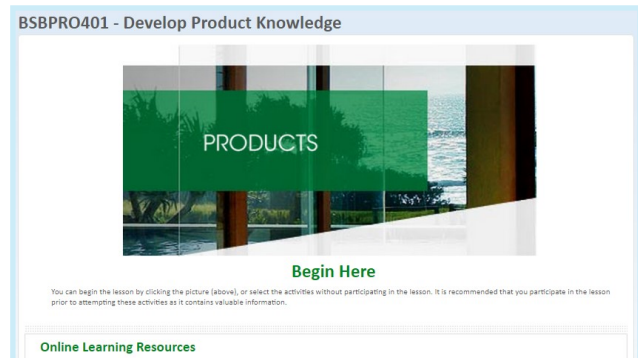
BSBPRO401 - Develop Product Knowledge

PRODUCTS

Begin Here

You can begin the lesson by clicking the picture (above), or select the activities without participating in the lesson. It is recommended that you participate in the lesson prior to attempting these activities as it contains valuable information.

Online Learning Resources